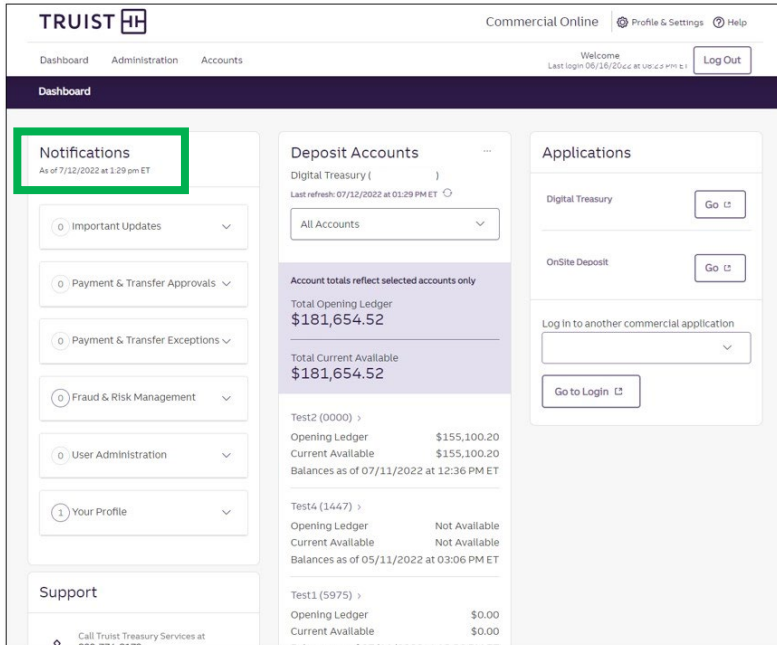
TRUIST HH

Commercial Online Profile & Settings Help

Dashboard Administration Accounts

Welcome
Last login 06/16/2022 at 08:23 PM ET

Log Out

Dashboard

Notifications
As of 7/12/2022 at 1:29 pm ET

0 Important Updates

0 Payment & Transfer Approvals

0 Payment & Transfer Exceptions

0 Fraud & Risk Management

0 User Administration

1 Your Profile

Support

Call Truist Treasury Services at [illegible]

Deposit Accounts
Digital Treasury ( )
Last refresh: 07/12/2022 at 01:29 PM ET

All Accounts

Account totals reflect selected accounts only
Total Opening Ledger
$181,654.52

Total Current Available
$181,654.52

Test2 (0000) ›
Opening Ledger $155,100.20
Current Available $155,100.20
Balances as of 07/11/2022 at 12:36 PM ET

Test4 (1447) ›
Opening Ledger Not Available
Current Available Not Available
Balances as of 05/11/2022 at 03:06 PM ET

Test1 (5975) ›
Opening Ledger $0.00
Current Available $0.00

Applications

Digital Treasury
Go

OnSite Deposit
Go

Log in to another commercial application

Go to Login